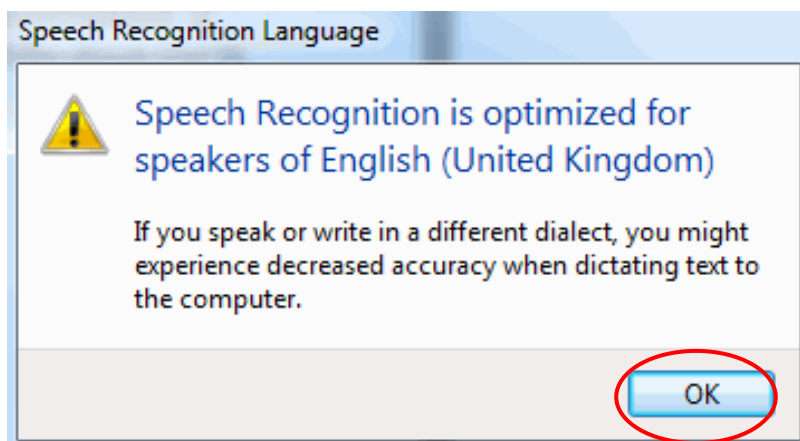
Speech Recognition Language

Speech Recognition is optimized for speakers of English (United Kingdom)

If you speak or write in a different dialect, you might experience decreased accuracy when dictating text to the computer.

OK